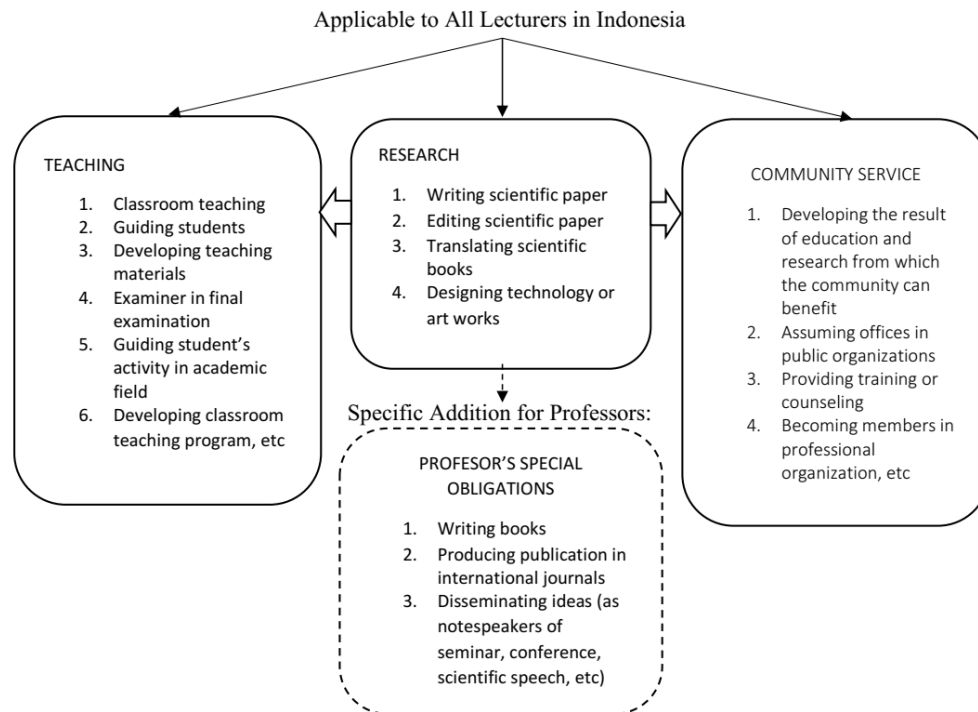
Applicable to All Lecturers in Indonesia

TEACHING

1. Classroom teaching
2. Guiding students
3. Developing teaching materials
4. Examiner in final examination
5. Guiding student's activity in academic field
6. Developing classroom teaching program, etc

RESEARCH

1. Writing scientific paper
2. Editing scientific paper
3. Translating scientific books
4. Designing technology or art works

COMMUNITY SERVICE

1. Developing the result of education and research from which the community can benefit
2. Assuming offices in public organizations
3. Providing training or counseling
4. Becoming members in professional organization, etc

Specific Addition for Professors:

PROFESOR'S SPECIAL OBLIGATIONS

1. Writing books
2. Producing publication in international journals
3. Disseminating ideas (as notespeakers of seminar, conference, scientific speech, etc)